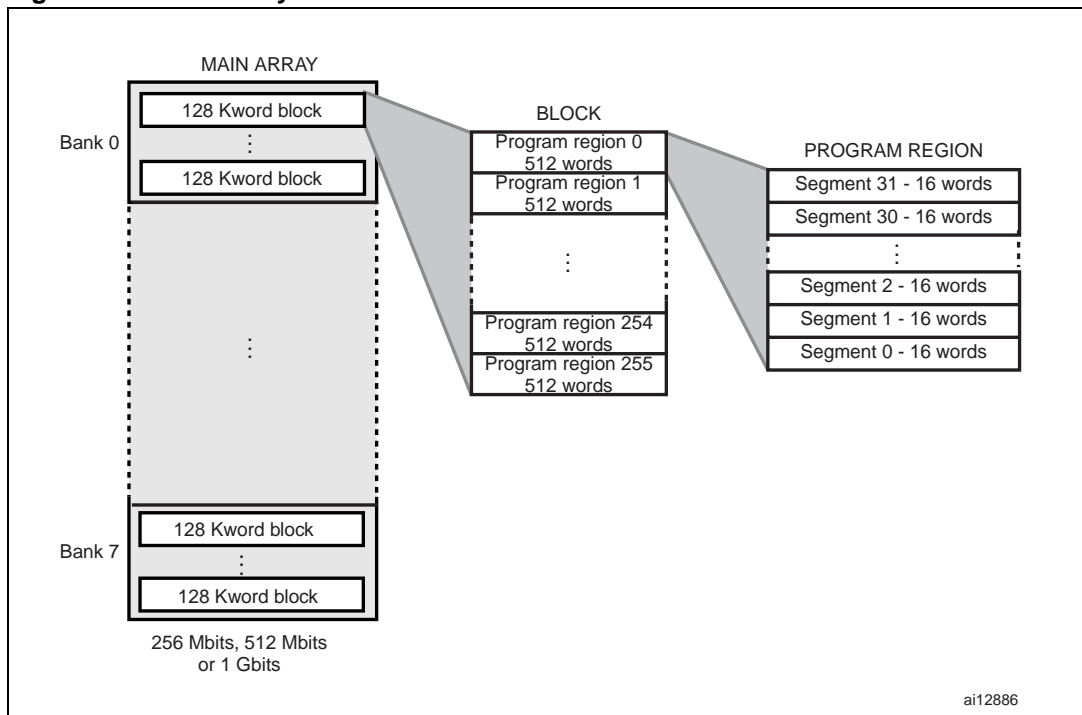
MAIN ARRAY

Bank 0

128 Kword block

⋮

128 Kword block

⋮

Bank 7

128 Kword block

⋮

128 Kword block

256 Mbits, 512 Mbits or 1 Gbits

BLOCK

Program region 0 512 words

Program region 1 512 words

⋮

Program region 254 512 words

Program region 255 512 words

PROGRAM REGION

Segment 31 - 16 words

Segment 30 - 16 words

⋮

Segment 2 - 16 words

Segment 1 - 16 words

Segment 0 - 16 words

ai12886